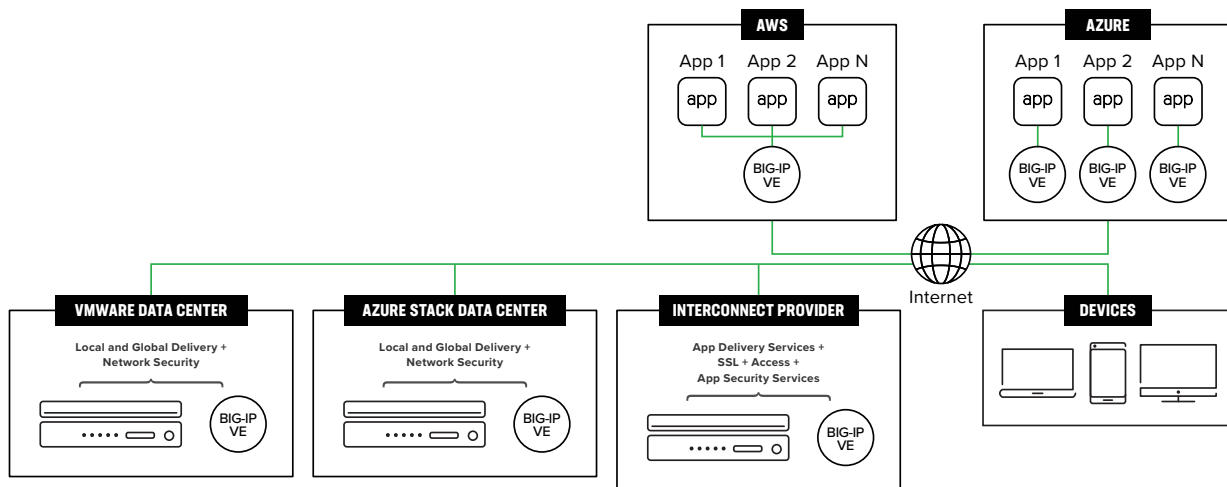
AWS

App 1 App 2 App N

app app app

BIG-IP VE

AZURE

App 1 App 2 App N

app app app

BIG-IP VE BIG-IP VE BIG-IP VE

Internet

VMWARE DATA CENTER

Local and Global Delivery + Network Security

BIG-IP VE

AZURE STACK DATA CENTER

Local and Global Delivery + Network Security

BIG-IP VE

INTERCONNECT PROVIDER

App Delivery Services + SSL + Access + App Security Services

BIG-IP VE

DEVICES